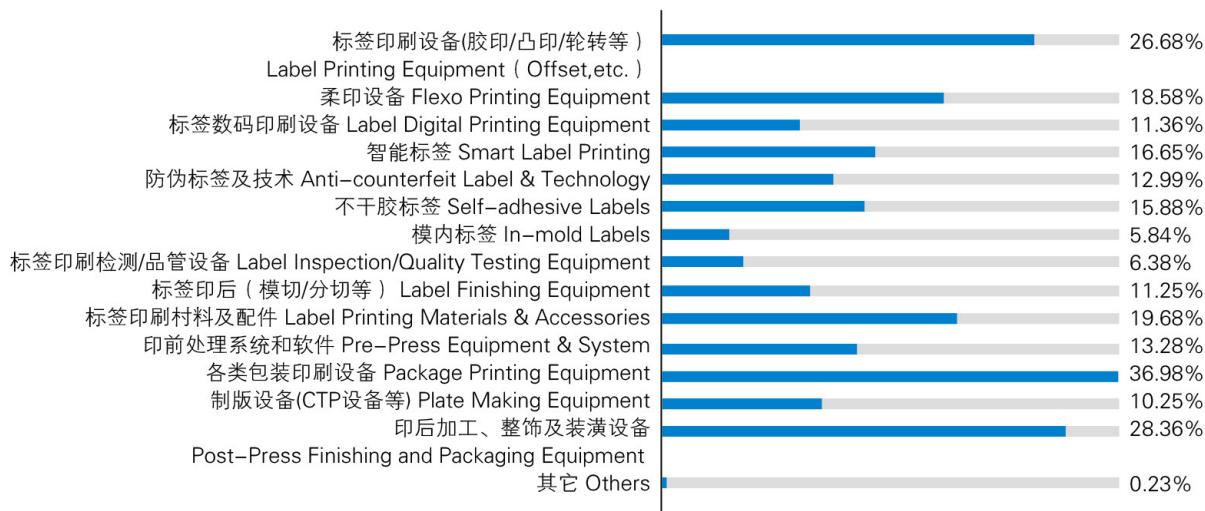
| Category | Percentage |
|---|---|
| 标签印刷设备(胶印/凸印/轮转等) Label Printing Equipment ( Offset,etc. ) | 26.68% |
| 柔印设备 Flexo Printing Equipment | 18.58% |
| 标签数码印刷设备 Label Digital Printing Equipment | 11.36% |
| 智能标签 Smart Label Printing | 16.65% |
| 防伪标签及技术 Anti-counterfeit Label & Technology | 12.99% |
| 不干胶标签 Self-adhesive Labels | 15.88% |
| 模内标签 In-mold Labels | 5.84% |
| 标签印刷检测/品管设备 Label Inspection/Quality Testing Equipment | 6.38% |
| 标签印后(模切/分切等) Label Finishing Equipment | 11.25% |
| 标签印刷材料及配件 Label Printing Materials & Accessories | 19.68% |
| 印前处理系统和软件 Pre-Press Equipment & System | 13.28% |
| 各类包装印刷设备 Package Printing Equipment | 36.98% |
| 制版设备(CTP设备等) Plate Making Equipment | 10.25% |
| 印后加工、整饰及装潢设备 Post-Press Finishing and Packaging Equipment | 28.36% |
| 其它 Others | 0.23% |